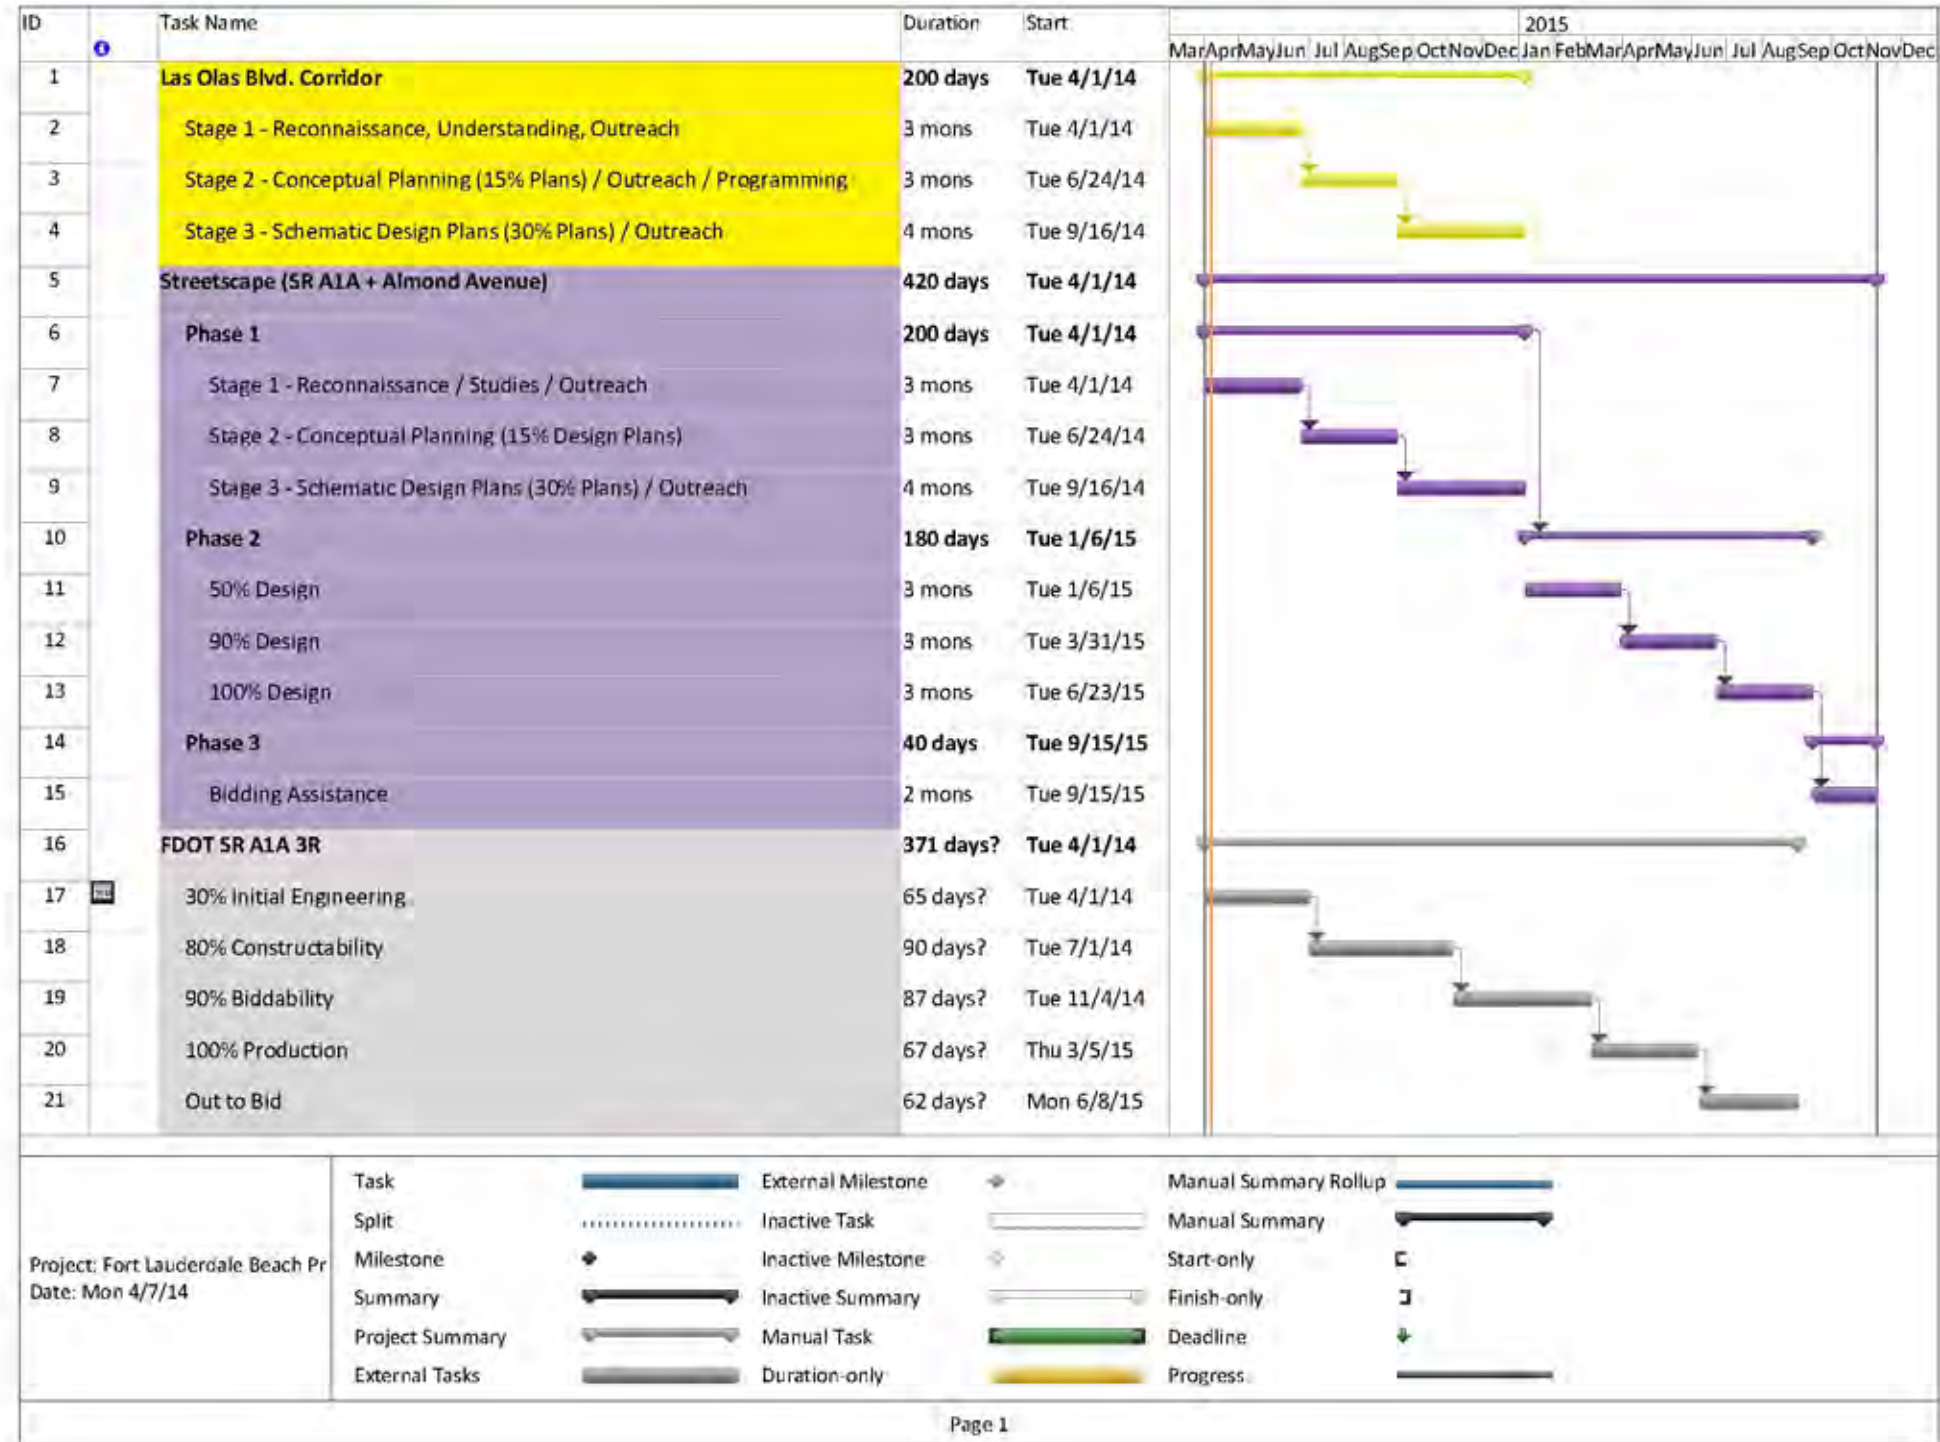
| ID | | Task Name | Duration | Start |
|---|---|---|---|---|
| 1 | | Las Olas Blvd. Corridor | 200 days | Tue 4/1/14 |
| 2 | | Stage 1 - Reconnaissance, Understanding, Outreach | 3 mons | Tue 4/1/14 |
| 3 | | Stage 2 - Conceptual Planning (15% Plans) / Outreach / Programming | 3 mons | Tue 6/24/14 |
| 4 | | Stage 3 - Schematic Design Plans (30% Plans) / Outreach | 4 mons | Tue 9/16/14 |
| 5 | | Streetscape (SR A1A + Almond Avenue) | 420 days | Tue 4/1/14 |
| 6 | | Phase 1 | 200 days | Tue 4/1/14 |
| 7 | | Stage 1 - Reconnaissance / Studies / Outreach | 3 mons | Tue 4/1/14 |
| 8 | | Stage 2 - Conceptual Planning (15% Design Plans) | 3 mons | Tue 6/24/14 |
| 9 | | Stage 3 - Schematic Design Plans (30% Plans) / Outreach | 4 mons | Tue 9/16/14 |
| 10 | | Phase 2 | 180 days | Tue 1/6/15 |
| 11 | | 50% Design | 3 mons | Tue 1/6/15 |
| 12 | | 90% Design | 3 mons | Tue 3/31/15 |
| 13 | | 100% Design | 3 mons | Tue 6/23/15 |
| 14 | | Phase 3 | 40 days | Tue 9/15/15 |
| 15 | | Bidding Assistance | 2 mons | Tue 9/15/15 |
| 16 | | FDOT SR A1A 3R | 371 days? | Tue 4/1/14 |
| 17 | | 30% Initial Engineering | 65 days? | Tue 4/1/14 |
| 18 | | 80% Constructability | 90 days? | Tue 7/1/14 |
| 19 | | 90% Biddability | 87 days? | Tue 11/4/14 |
| 20 | | 100% Production | 67 days? | Thu 3/5/15 |
| 21 | | Out to Bid | 62 days? | Mon 6/8/15 |

2015
Mar Apr May Jun Jul Aug Sep Oct Nov Dec Jan Feb Mar Apr May Jun Jul Aug Sep Oct Nov Dec

Project: Fort Lauderdale Beach Pr
Date: Mon 4/7/14

Task
Split
Milestone
Summary
Project Summary
External Tasks
External Milestone
Inactive Task
Inactive Milestone
Inactive Summary
Manual Task
Duration-only
Manual Summary Rollup
Manual Summary
Start-only
Finish-only
Deadline
Progress

Page 1